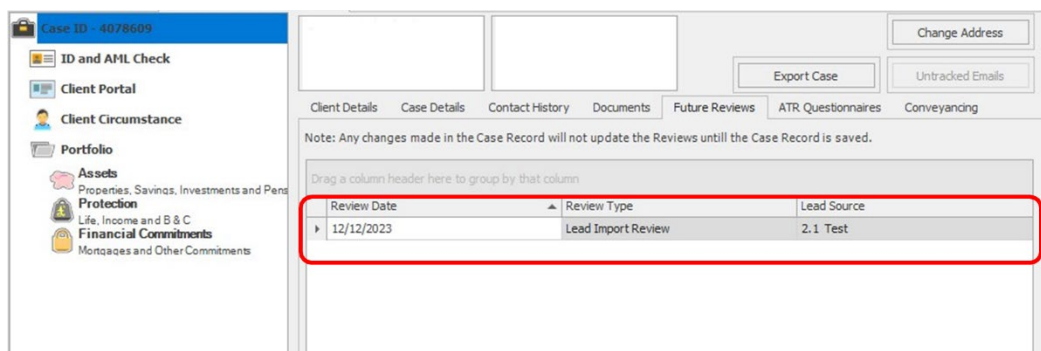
Case ID - 4078609

ID and AML Check

Client Portal

Client Circumstance

Portfolio

Assets
Properties, Savings, Investments and Pens

Protection
Life, Income and B & C

Financial Commitments
Mortgages and Other Commitments

Change Address

Export Case

Untracked Emails

Client Details | Case Details | Contact History | Documents | Future Reviews | ATR Questionnaires | Conveyancing

Note: Any changes made in the Case Record will not update the Reviews untill the Case Record is saved.

Drag a column header here to group by that column

| Review Date | Review Type | Lead Source |
|---|---|---|
| 12/12/2023 | Lead Import Review | 2.1 Test |